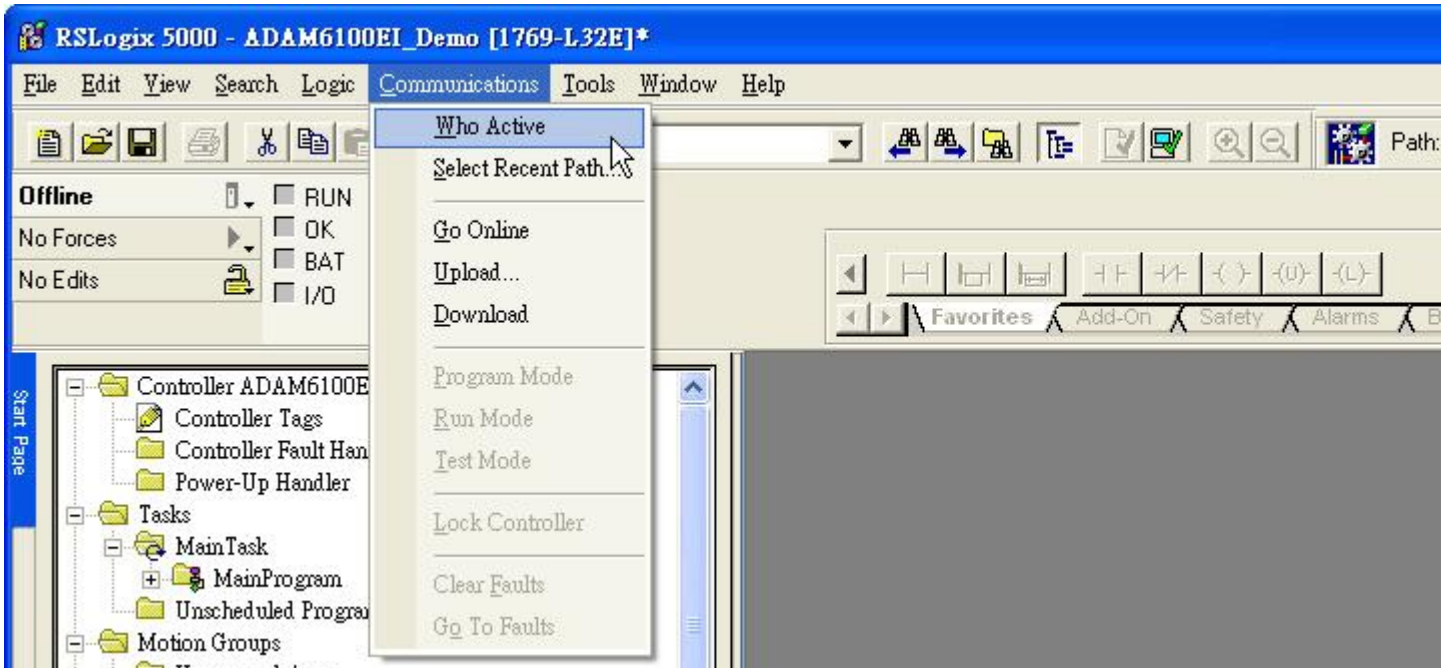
RSLogix 5000 - ADAM6100EI_Demo [1769-L32E]*

File Edit View Search Logic Communications Tools Window Help

Path:

Offline
No Forces
No Edits

RUN
OK
BAT
I/O

Who Active
Select Recent Path...
Go Online
Upload...
Download
Program Mode
Run Mode
Test Mode
Lock Controller
Clear Faults
Go To Faults

Favorites Add-On Safety Alarms B

Start Page

Controller ADAM6100E
Controller Tags
Controller Fault Han
Power-Up Handler
Tasks
MainTask
MainProgram
Unscheduled Progra
Motion Groups